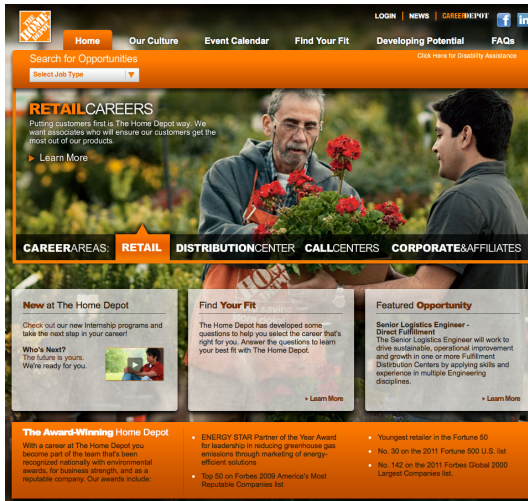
THE HOME DEPOT

LOGIN | NEWS | CAREERDEPOT

Home | Our Culture | Event Calendar | Find Your Fit | Developing Potential | FAQs

Search for Opportunities

Select Job Type

Click Here for Disability Assistance

RETAILCAREERS

Putting customers first is The Home Depot way. We want associates who will ensure our customers get the most out of our products.

Learn More

CAREERAREAS: RETAIL DISTRIBUTIONCENTER CALLCENTERS CORPORATE&AFFILIATES

New at The Home Depot

Check out our new Internship programs and take the next step in your career!

Who's Next?
The future is yours.
We're ready for you.

Find Your Fit

The Home Depot has developed some questions to help you select the career that's right for you. Answer the questions to learn your best fit with The Home Depot.

Learn More

Featured Opportunity

Senior Logistics Engineer - Direct Fulfillment
The Senior Logistics Engineer will work to drive sustainable, operational improvement and growth in one or more Fulfillment Distribution Centers by applying skills and experience in multiple Engineering disciplines.

Learn More

The Award-Winning Home Depot

With a career at The Home Depot you become part of the team that's been recognized nationally with environmental awards, for business strength, and as a reputable company. Our awards include:

ENERGY STAR Partner of the Year Award for leadership in reducing greenhouse gas emissions through marketing of energy-efficient solutions

Top 50 on Forbes 2009 America's Most Reputable Companies list

Youngest retailer in the Fortune 50

No. 30 on the 2011 Fortune 500 U.S. list

No. 142 on the 2011 Forbes Global 2000 Largest Companies list.